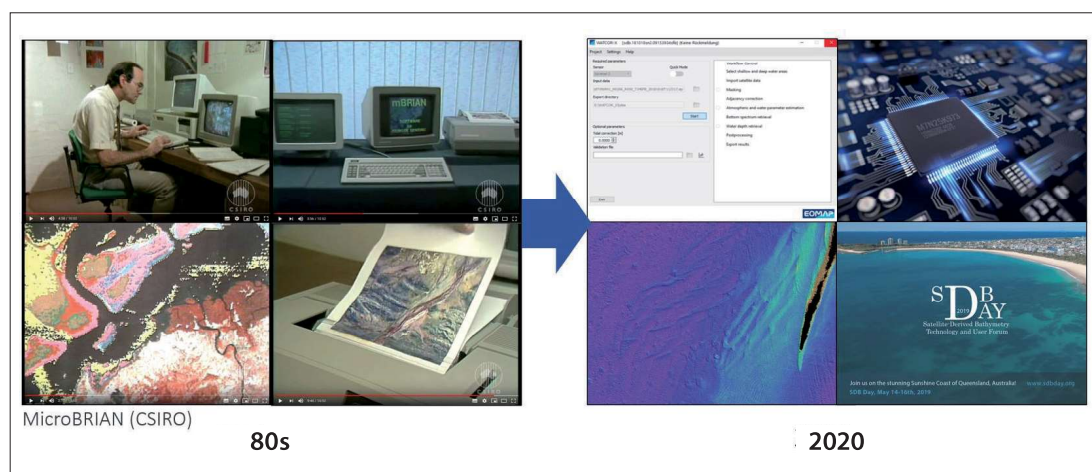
mBRIAN

CSIRO

MicroBRIAN (CSIRO)

80s

WATCOR

Project Settings Help

Measured parameters

Sensor

Quick Mode

Input data

Export directory

Start

Optional parameters

Tidal correction [m]

Validation file

Select shallow and deep water areas

Import satellite data

Masking

Adjacency correction

Atmospheric and water parameter estimation

Bottom spectrum retrieval

Water depth retrieval

Postprocessing

Export results

EOMAP

SDB DAY 2019

Satellite Derived Bathymetry Technology and User Forum

Join us on the stunning Sunshine Coast of Queensland, Australia!

www.sdbday.org

SDB Day, May 14-16th, 2019

2020